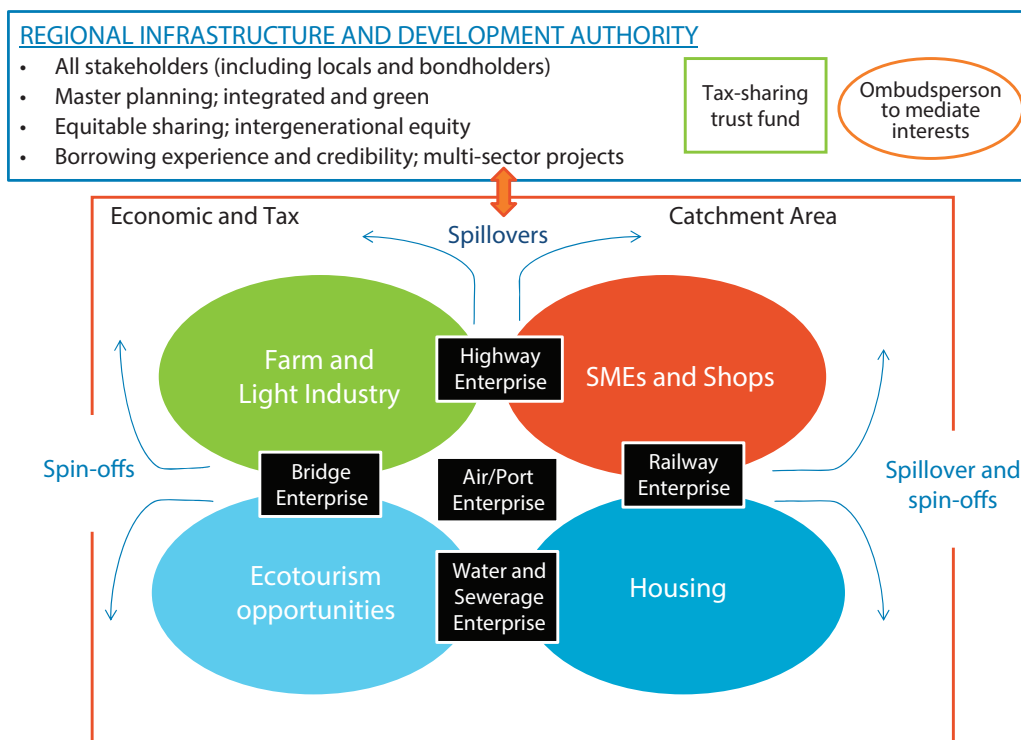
REGIONAL INFRASTRUCTURE AND DEVELOPMENT AUTHORITY
• All stakeholders (including locals and bondholders)
• Master planning; integrated and green
• Equitable sharing; intergenerational equity
• Borrowing experience and credibility; multi-sector projects

Tax-sharing trust fund

Ombudsperson to mediate interests

Economic and Tax

Catchment Area

Spillovers

Farm and Light Industry

Highway Enterprise

SMEs and Shops

Spin-offs

Bridge Enterprise

Air/Port Enterprise

Railway Enterprise

Spillover and spin-offs

Ecotourism opportunities

Water and Sewerage Enterprise

Housing